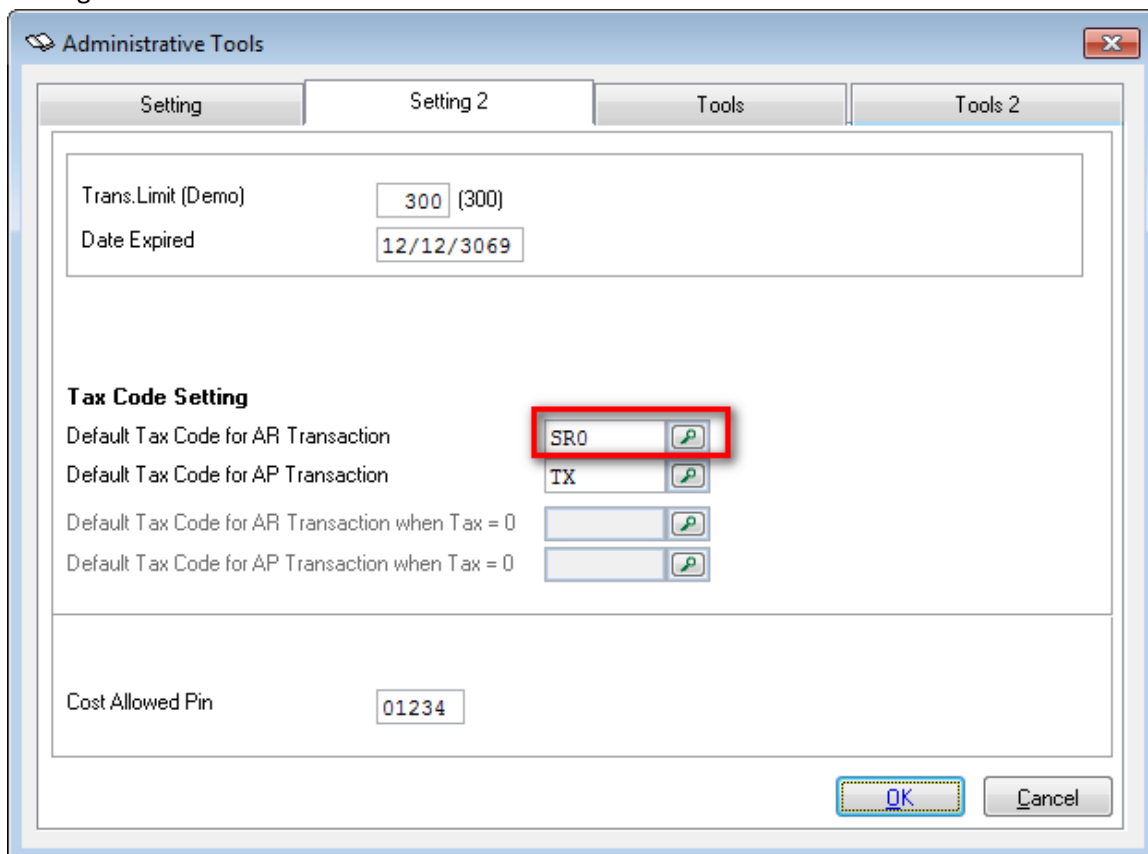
Administrative Tools

Setting | Setting 2 | Tools | Tools 2

Trans.Limit (Demo) 300 (300)
Date Expired 12/12/3069

Tax Code Setting
Default Tax Code for AR Transaction SR0
Default Tax Code for AP Transaction TX
Default Tax Code for AR Transaction when Tax = 0
Default Tax Code for AP Transaction when Tax = 0

Cost Allowed Pin 01234

OK Cancel